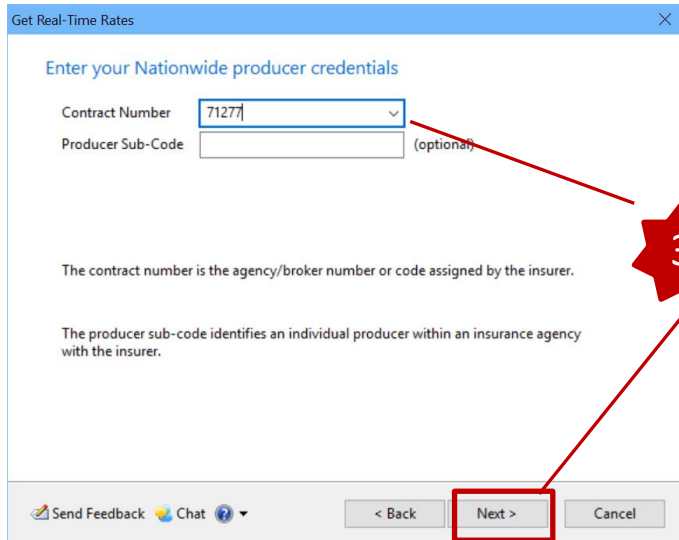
Get Real-Time Rates

Enter your Nationwide producer credentials

Contract Number 71277

Producer Sub-Code (optional)

3

The contract number is the agency/broker number or code assigned by the insurer.

The producer sub-code identifies an individual producer within an insurance agency with the insurer.

Send Feedback Chat

< Back Next > Cancel